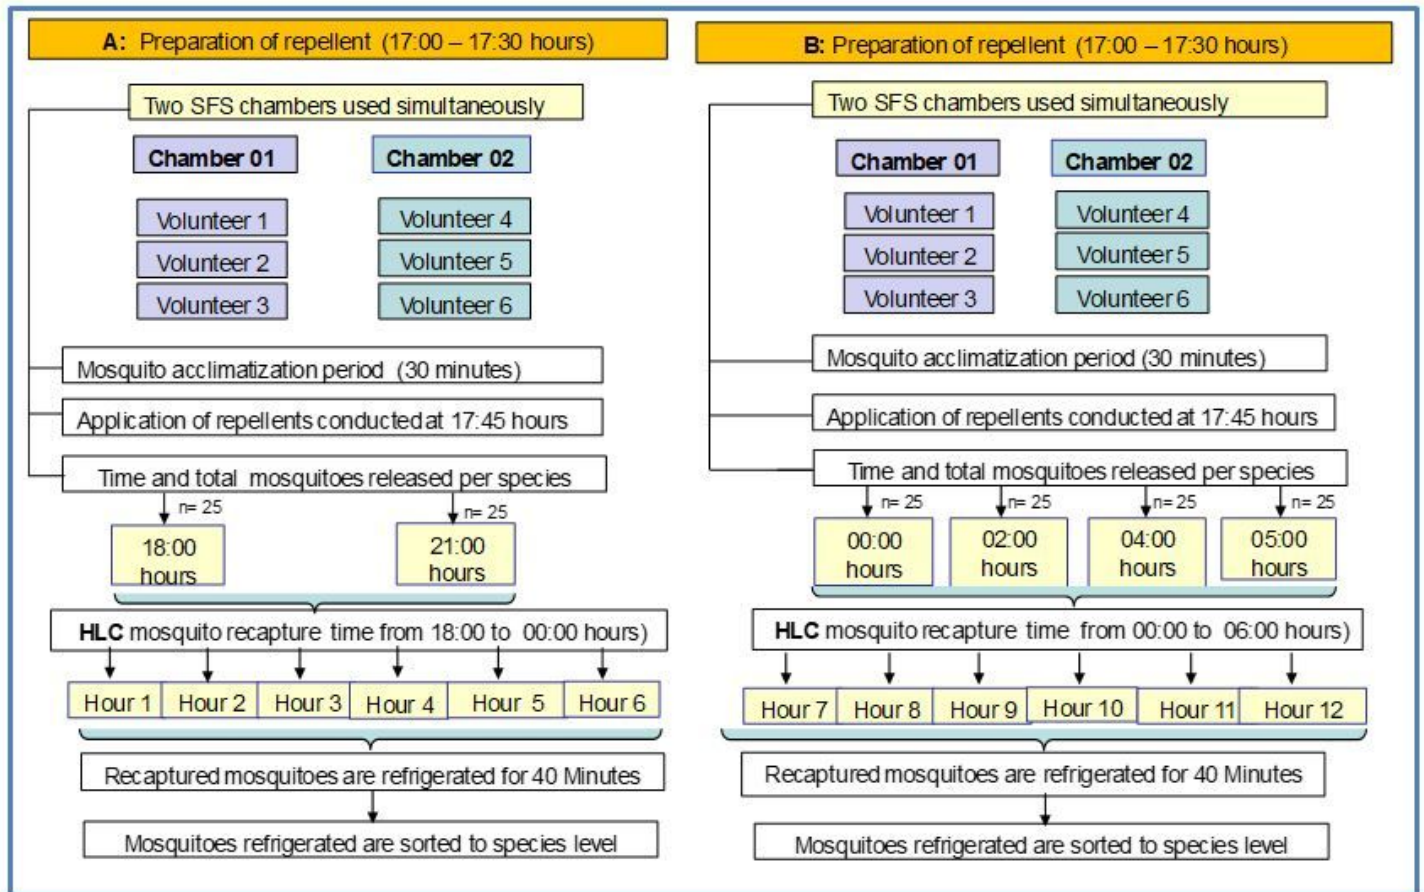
A: Preparation of repellent (17:00 – 17:30 hours)

Two SFS chambers used simultaneously

Chamber 01

Chamber 02

Volunteer 1

Volunteer 2

Volunteer 3

Volunteer 4

Volunteer 5

Volunteer 6

Mosquito acclimatization period (30 minutes)

Application of repellents conducted at 17:45 hours

Time and total mosquitoes released per species

n= 25

n= 25

18:00 hours

21:00 hours

HLC mosquito recapture time from 18:00 to 00:00 hours)

Hour 1

Hour 2

Hour 3

Hour 4

Hour 5

Hour 6

Recaptured mosquitoes are refrigerated for 40 Minutes

Mosquitoes refrigerated are sorted to species level

B: Preparation of repellent (17:00 – 17:30 hours)

Two SFS chambers used simultaneously

Chamber 01

Chamber 02

Volunteer 1

Volunteer 2

Volunteer 3

Volunteer 4

Volunteer 5

Volunteer 6

Mosquito acclimatization period (30 minutes)

Application of repellents conducted at 17:45 hours

Time and total mosquitoes released per species

n= 25

n= 25

n= 25

n= 25

00:00 hours

02:00 hours

04:00 hours

05:00 hours

HLC mosquito recapture time from 00:00 to 06:00 hours)

Hour 7

Hour 8

Hour 9

Hour 10

Hour 11

Hour 12

Recaptured mosquitoes are refrigerated for 40 Minutes

Mosquitoes refrigerated are sorted to species level